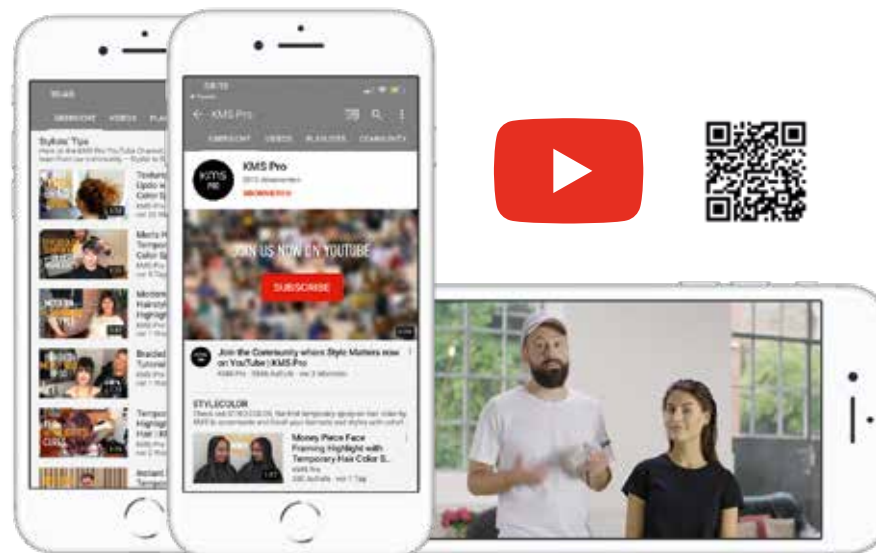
ÜBERSICHT VIDEOS PLA

Stylists' Tips

Texturi Updo w Color S

Men's H Tempor Color S

Modern Hairsty Highligh

Braided Tutorial Highligh

Tempor Hair | K

Instant

KMS Pro

ÜBERSICHT VIDEOS PLAYLISTS COMMUNITY

KMS Pro

ABONNIERTEN

JOIN US NOW ON YOUTUBE

SUBSCRIBE

Join the Community where Style Matters now on YouTube | KMS Pro

KMS Pro

STYLECOLOR

Money Piece Face Framing Highlight with Temporary Hair Color S...

KMS Pro